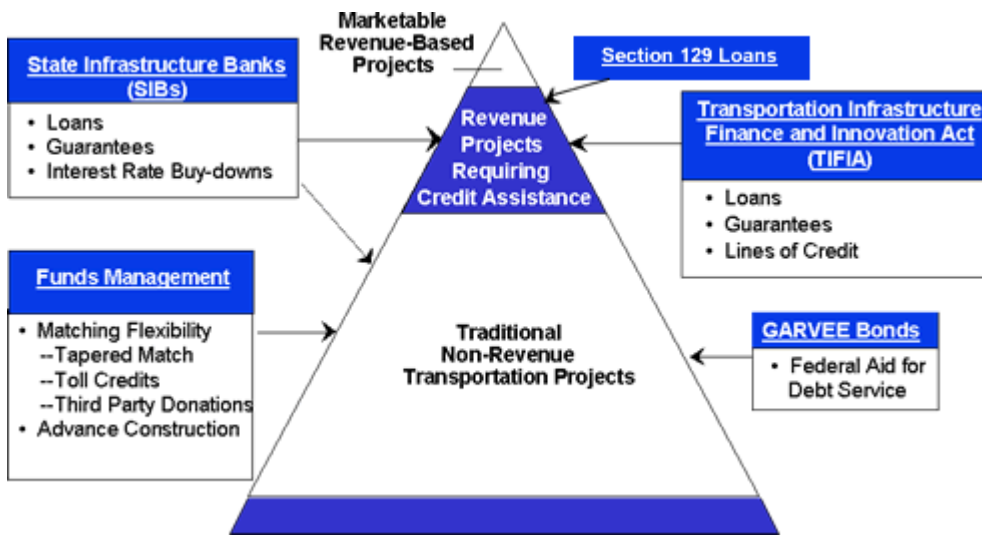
Marketable Revenue-Based Projects

State Infrastructure Banks (SIBs)

- Loans
- Guarantees
- Interest Rate Buy-downs

Section 129 Loans

Revenue Projects Requiring Credit Assistance

Transportation Infrastructure Finance and Innovation Act (TIFIA)

- Loans
- Guarantees
- Lines of Credit

Funds Management

- Matching Flexibility
  --Tapered Match
  --Toll Credits
  --Third Party Donations
- Advance Construction

Traditional Non-Revenue Transportation Projects

GARVEE Bonds

- Federal Aid for Debt Service